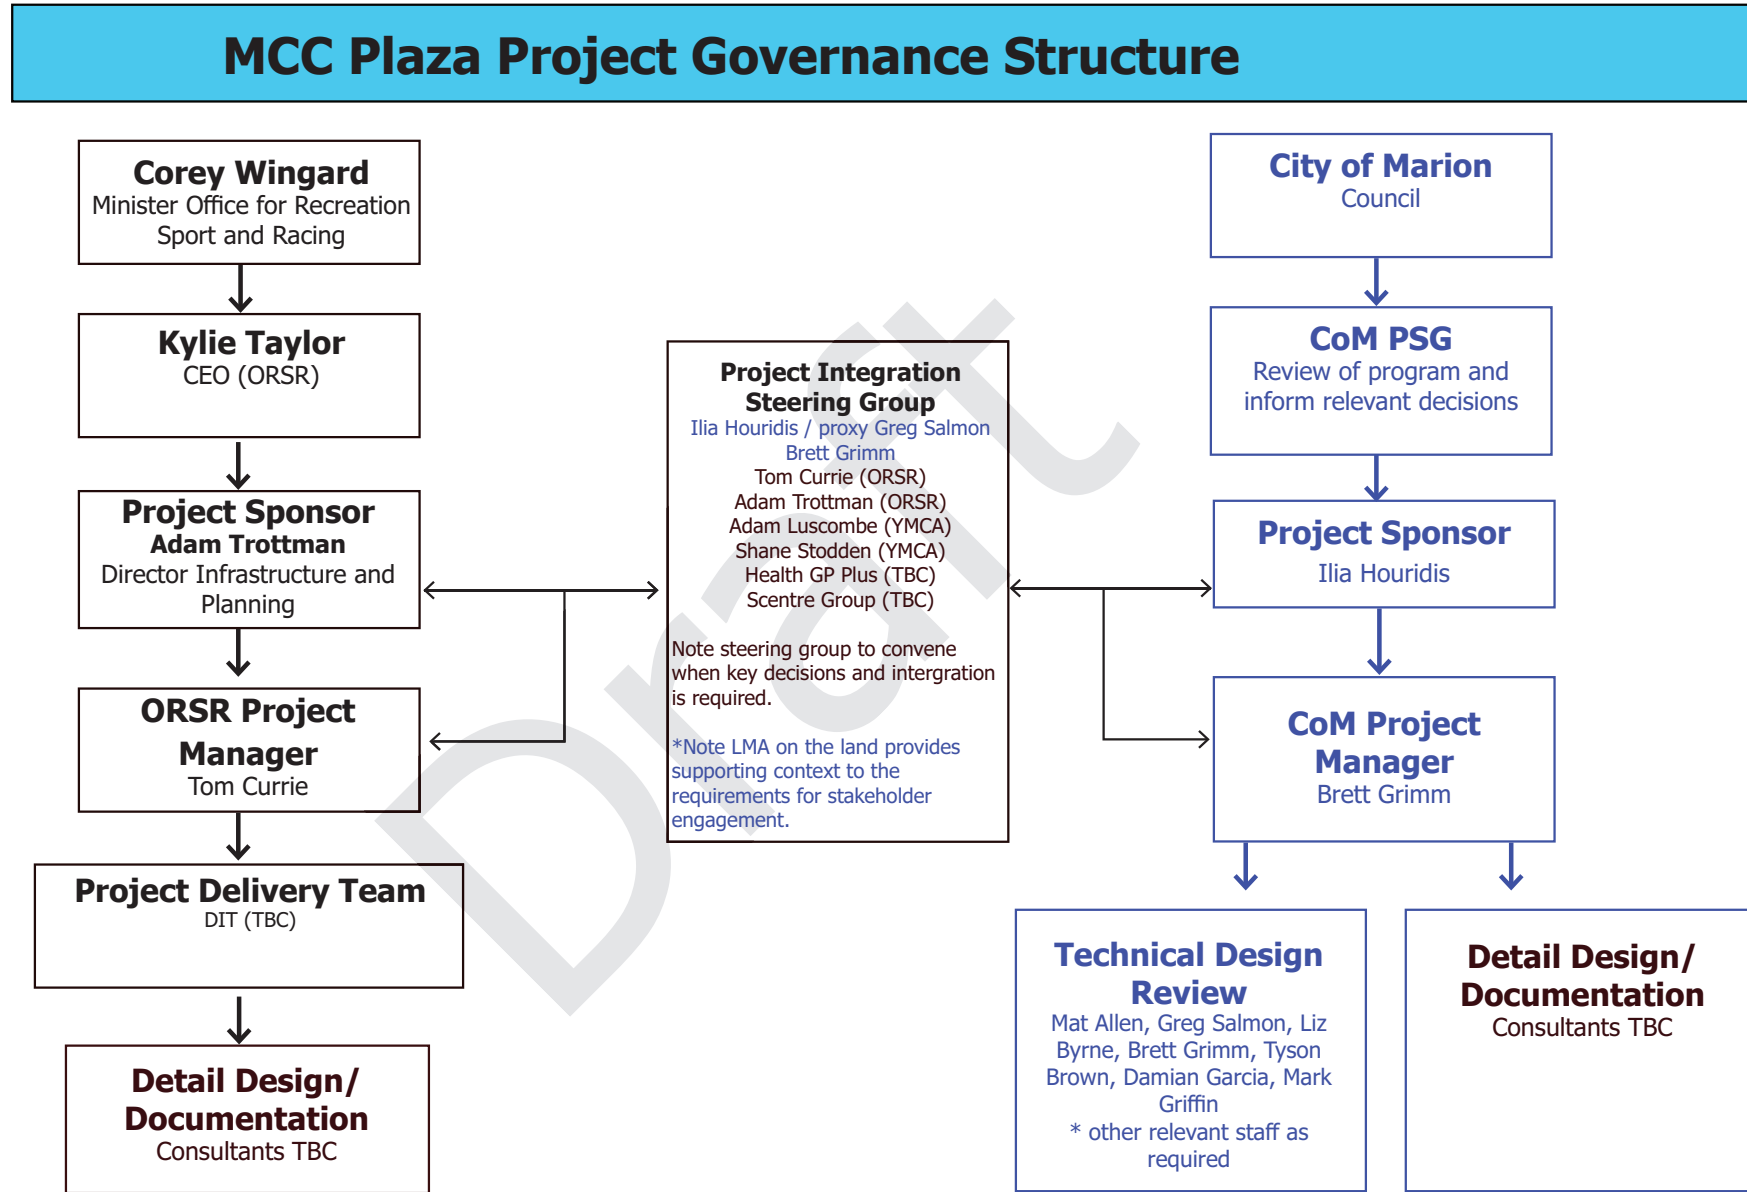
MCC Plaza Project Governance Structure

Corey Wingard
Minister Office for Recreation Sport and Racing

Kylie Taylor
CEO (ORSR)

Project Sponsor
Adam Trottman
Director Infrastructure and Planning

ORSR Project Manager
Tom Currie

Project Delivery Team
DIT (TBC)

Detail Design/ Documentation
Consultants TBC

Project Integration Steering Group
Ilia Houridis / proxy Greg Salmon
Brett Grimm
Tom Currie (ORSR)
Adam Trottman (ORSR)
Adam Luscombe (YMCA)
Shane Stodden (YMCA)
Health GP Plus (TBC)
Scentre Group (TBC)

Note steering group to convene when key decisions and intergration is required.

*Note LMA on the land provides supporting context to the requirements for stakeholder engagement.

Draft

City of Marion
Council

CoM PSG
Review of program and inform relevant decisions

Project Sponsor
Ilia Houridis

CoM Project Manager
Brett Grimm

Technical Design Review
Mat Allen, Greg Salmon, Liz Byrne, Brett Grimm, Tyson Brown, Damian Garcia, Mark Griffin
* other relevant staff as required

Detail Design/ Documentation
Consultants TBC